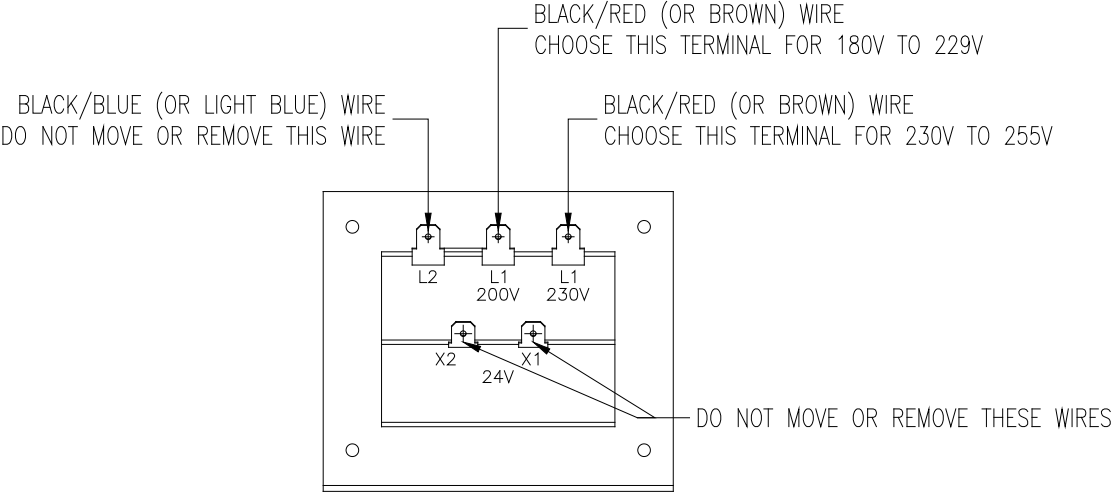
BLACK/RED (OR BROWN) WIRE
CHOOSE THIS TERMINAL FOR 180V TO 229V

BLACK/BLUE (OR LIGHT BLUE) WIRE
DO NOT MOVE OR REMOVE THIS WIRE

BLACK/RED (OR BROWN) WIRE
CHOOSE THIS TERMINAL FOR 230V TO 255V

L2
L1
200V
L1
230V

X2
X1
24V

DO NOT MOVE OR REMOVE THESE WIRES